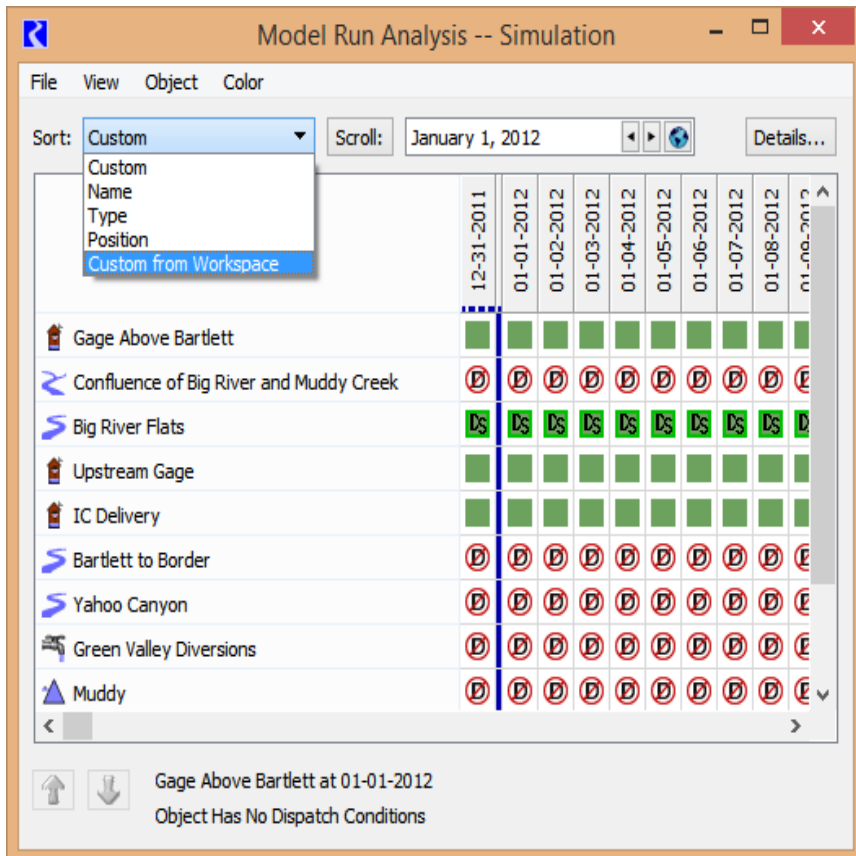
Model Run Analysis -- Simulation

File View Object Color

Sort: Custom

Custom
Name
Type
Position
Custom from Workspace

Scroll: January 1, 2012

Details...

| | 12-31-2011 | 01-01-2012 | 01-02-2012 | 01-03-2012 | 01-04-2012 | 01-05-2012 | 01-06-2012 | 01-07-2012 | 01-08-2012 | 01-09-2012 |
|---|---|---|---|---|---|---|---|---|---|---|
| Gage Above Bartlett | | | | | | | | | | |
| Confluence of Big River and Muddy Creek | D | D | D | D | D | D | D | D | D | D |
| Big River Flats | DS | DS | DS | DS | DS | DS | DS | DS | DS | DS |
| Upstream Gage | | | | | | | | | | |
| IC Delivery | | | | | | | | | | |
| Bartlett to Border | D | D | D | D | D | D | D | D | D | D |
| Yahoo Canyon | D | D | D | D | D | D | D | D | D | D |
| Green Valley Diversions | D | D | D | D | D | D | D | D | D | D |
| Muddy | D | D | D | D | D | D | D | D | D | D |

Gage Above Bartlett at 01-01-2012
Object Has No Dispatch Conditions